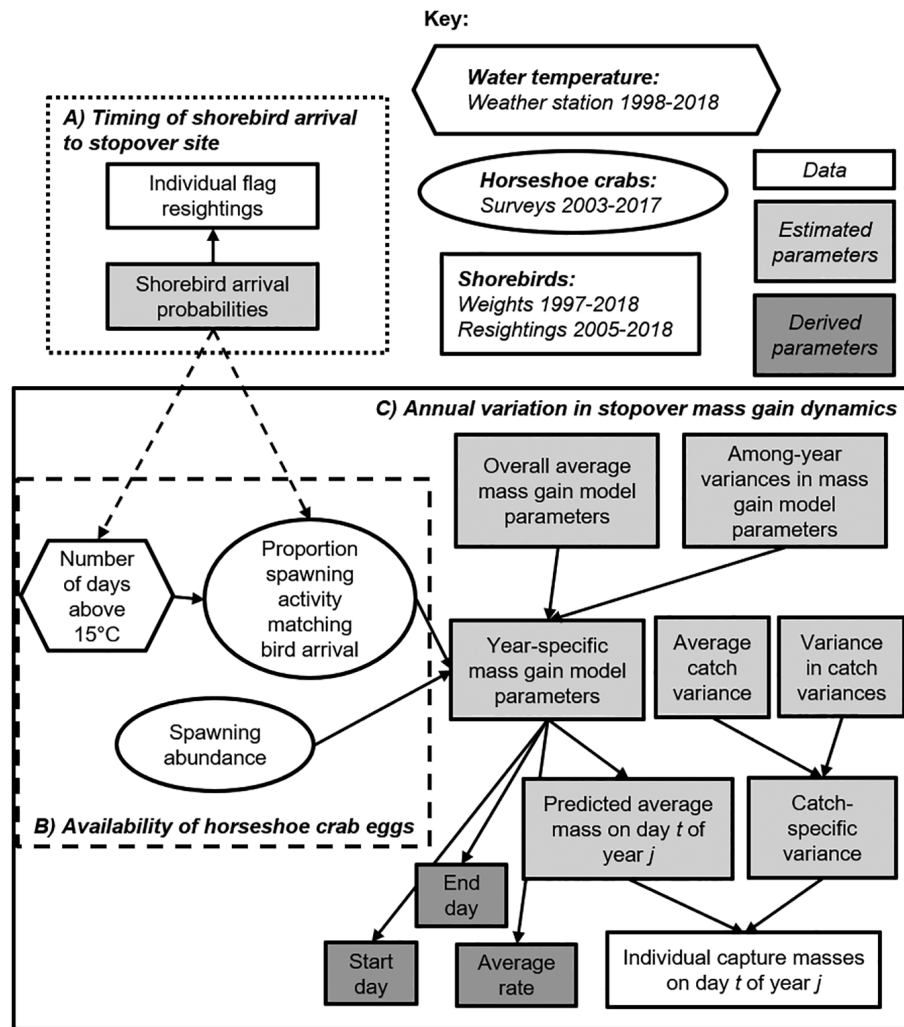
Key:

Water temperature:
Weather station 1998-2018

Horseshoe crabs:
Surveys 2003-2017

Shorebirds:
Weights 1997-2018
Resightings 2005-2018

Data

Estimated parameters

Derived parameters

A) Timing of shorebird arrival to stopover site

Individual flag resightings

Shorebird arrival probabilities

C) Annual variation in stopover mass gain dynamics

Overall average mass gain model parameters

Among-year variances in mass gain model parameters

Number of days above 15°C

Proportion spawning activity matching bird arrival

Year-specific mass gain model parameters

Average catch variance

Variance in catch variances

Spawning abundance

Predicted average mass on day $t$ of year $j$

Catch-specific variance

B) Availability of horseshoe crab eggs

End day

Start day

Average rate

Individual capture masses on day $t$ of year $j$